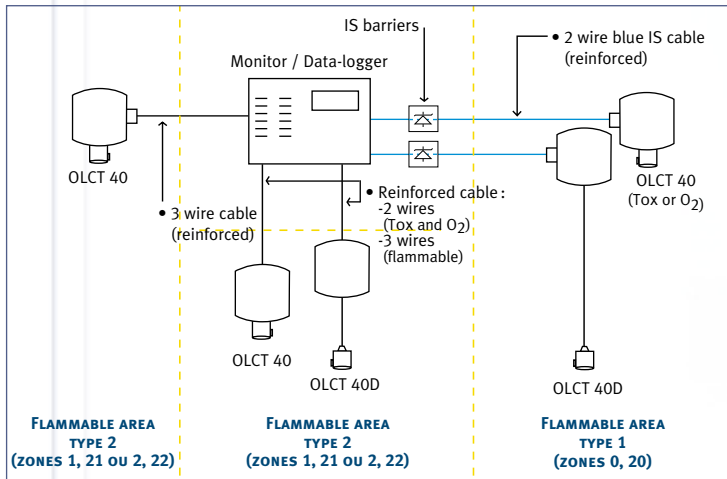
IS barriers

• 2 wire blue IS cable (reinforced)

Monitor / Data-logger

OLCT 40

• 3 wire cable (reinforced)

• Reinforced cable :
-2 wires
(Tox and $O_2$)
-3 wires
(flammable)

OLCT 40
(Tox or $O_2$)

OLCT 40

OLCT 40D

OLCT 40D

Flammable area
type 2
(zones 1, 21 ou 2, 22)

Flammable area
type 2
(zones 1, 21 ou 2, 22)

Flammable area
type 1
(zones 0, 20)